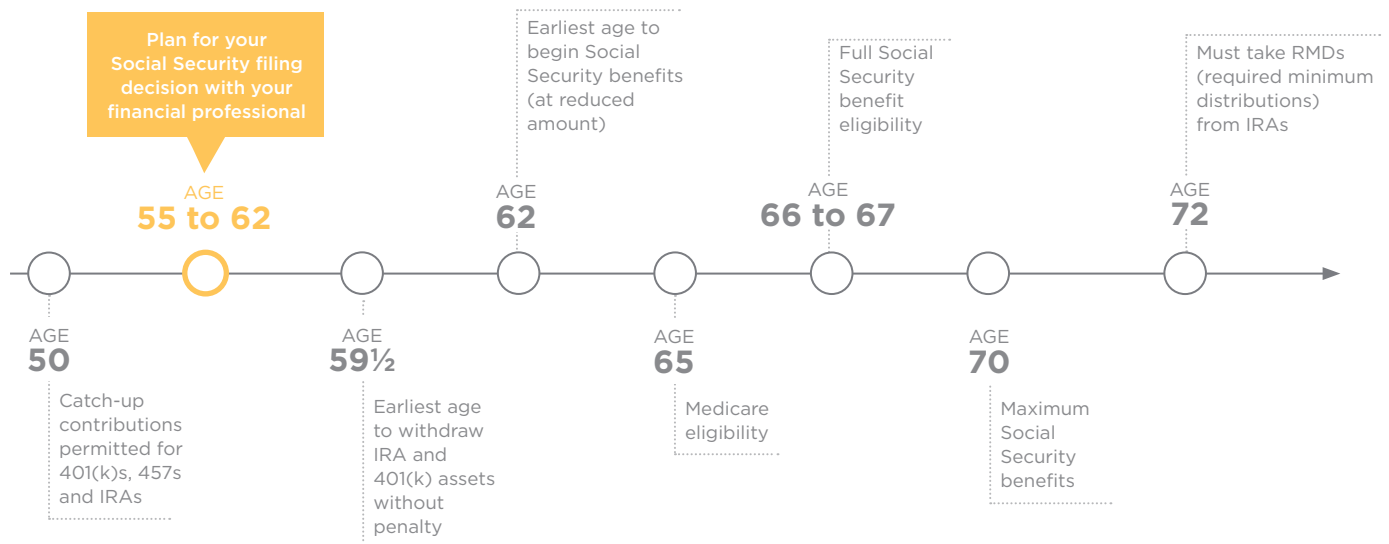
Plan for your Social Security filing decision with your financial professional

AGE
55 to 62

Earliest age to begin Social Security benefits (at reduced amount)

AGE
62

Full Social Security benefit eligibility

AGE
66 to 67

Must take RMDs (required minimum distributions) from IRAs

AGE
72

AGE
50

Catch-up contributions permitted for 401(k)s, 457s and IRAs

AGE
59½

Earliest age to withdraw IRA and 401(k) assets without penalty

AGE
65

Medicare eligibility

AGE
70

Maximum Social Security benefits